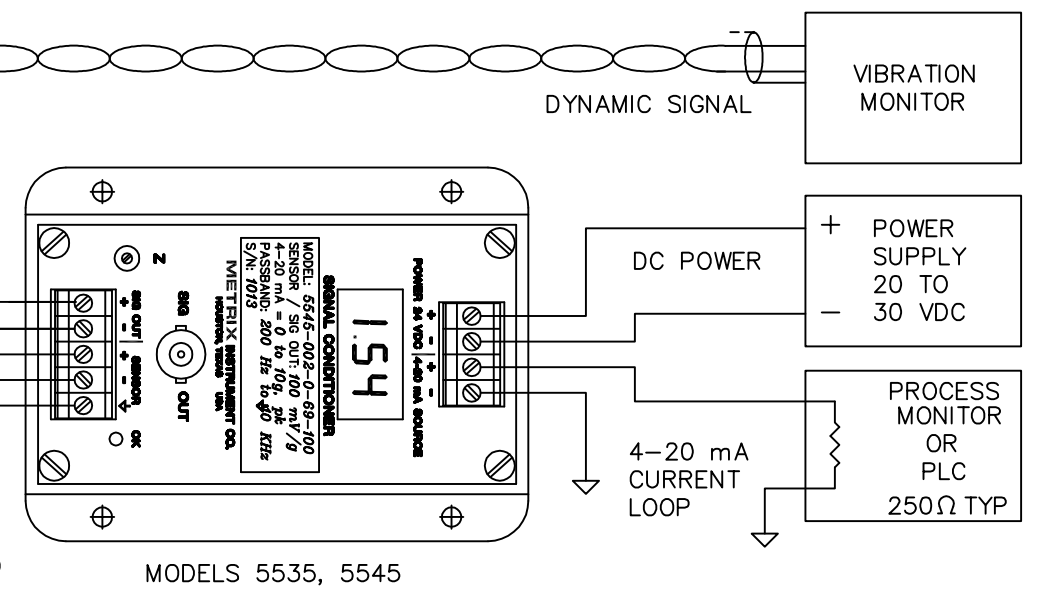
DYNAMIC SIGNAL

VIBRATION MONITOR

Z

SIG OUT + −

+ SENSOR − ⏚

OK

SIG OUT

SIGNAL CONDITIONER
MODEL: 5545-002-0-69-100
SENSOR / SIG OUT: 100 mV/g
4-20 mA = 0 to 10g, pk
PASSBAND: 200 Hz to 40 KHz
S/N: 1013
METRIX INSTRUMENT CO.
HOUSTON, TEXAS USA

1.54

POWER 24 VDC + − | 4-20 mA SOURCE + −

DC POWER

+ POWER SUPPLY 20 TO − 30 VDC

4-20 mA CURRENT LOOP

PROCESS MONITOR OR PLC
250Ω TYP

MODELS 5535, 5545